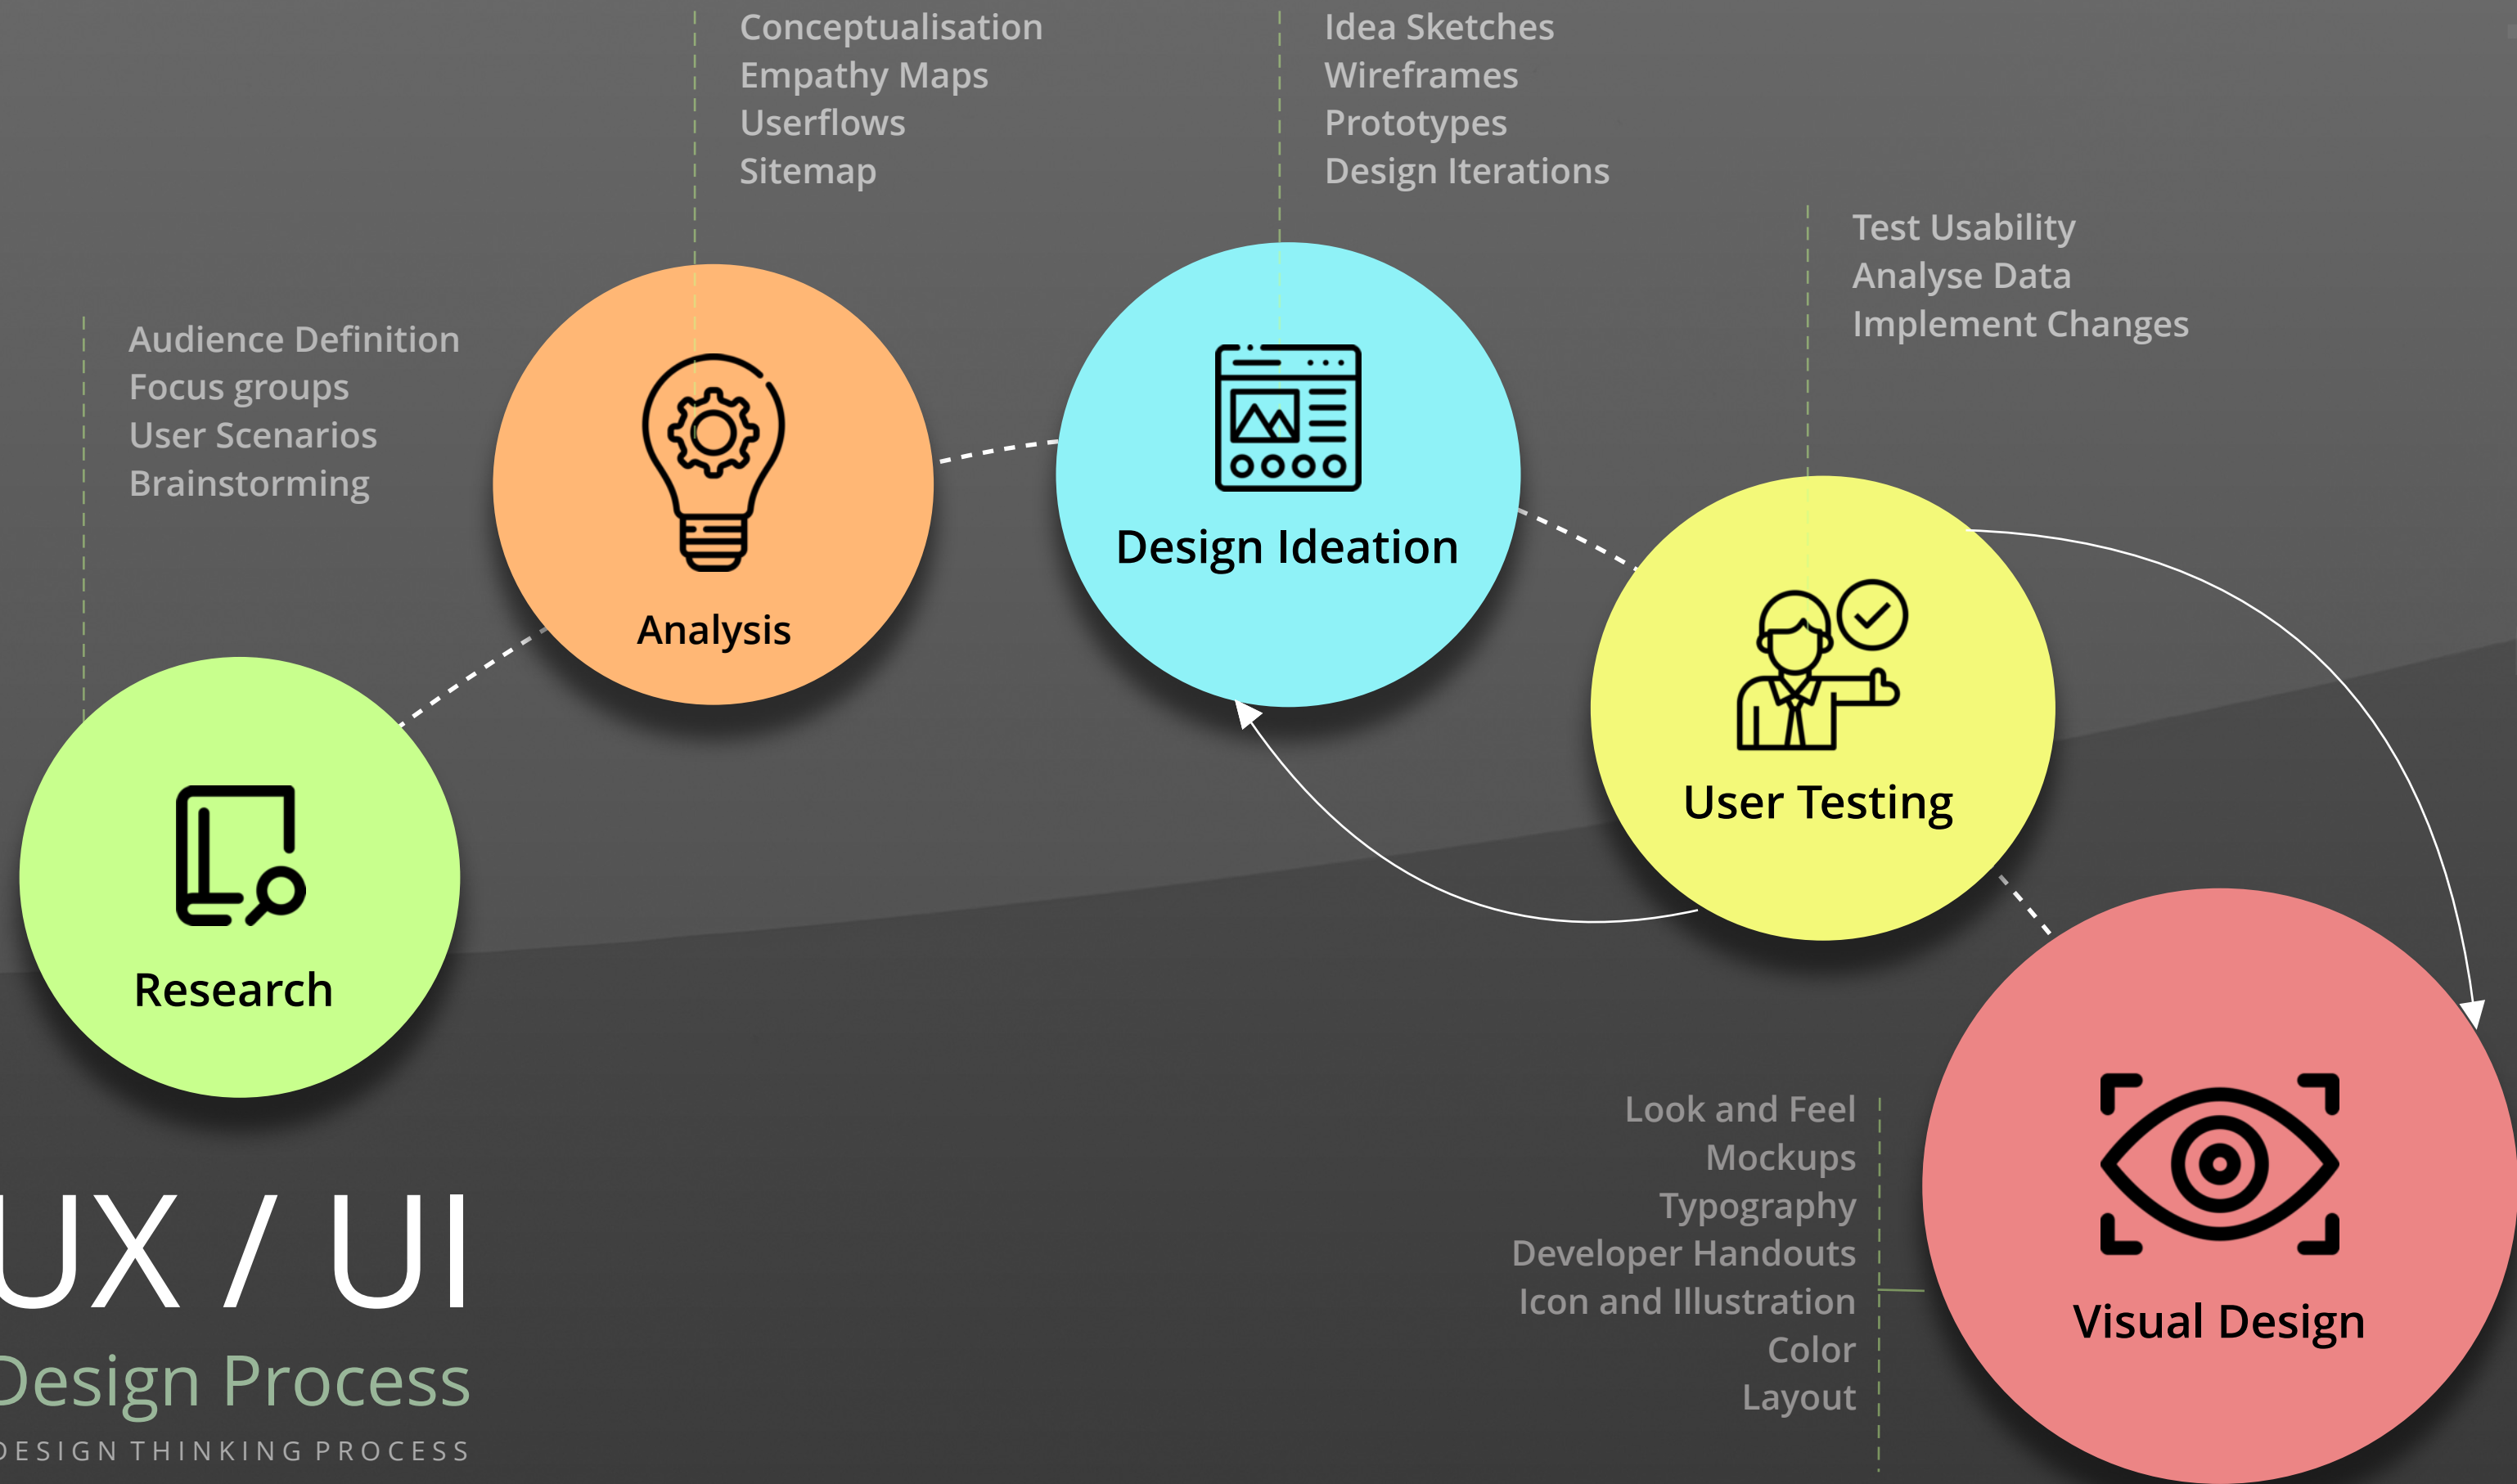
Conceptualisation
Empathy Maps
Userflows
Sitemap

Idea Sketches
Wireframes
Prototypes
Design Iterations

Test Usability
Analyse Data
Implement Changes

Audience Definition
Focus groups
User Scenarios
Brainstorming

Analysis

Design Ideation

User Testing

Research

Look and Feel
Mockups
Typography
Developer Handouts
Icon and Illustration
Color
Layout

Visual Design

UX / UI
Design Process
DESIGN THINKING PROCESS